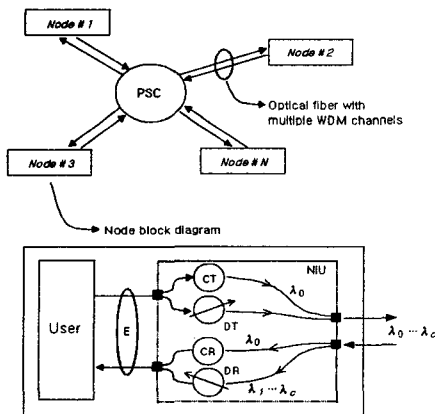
Node # 1

Node # 2

PSC

Optical fiber with multiple WDM channels

Node # 3

Node # N

Node block diagram

User

E

NIU

CT

DT

CR

DR

$\lambda_0$

$\lambda_0$

$\lambda_1 \cdots \lambda_c$

$\lambda_0 \cdots \lambda_c$